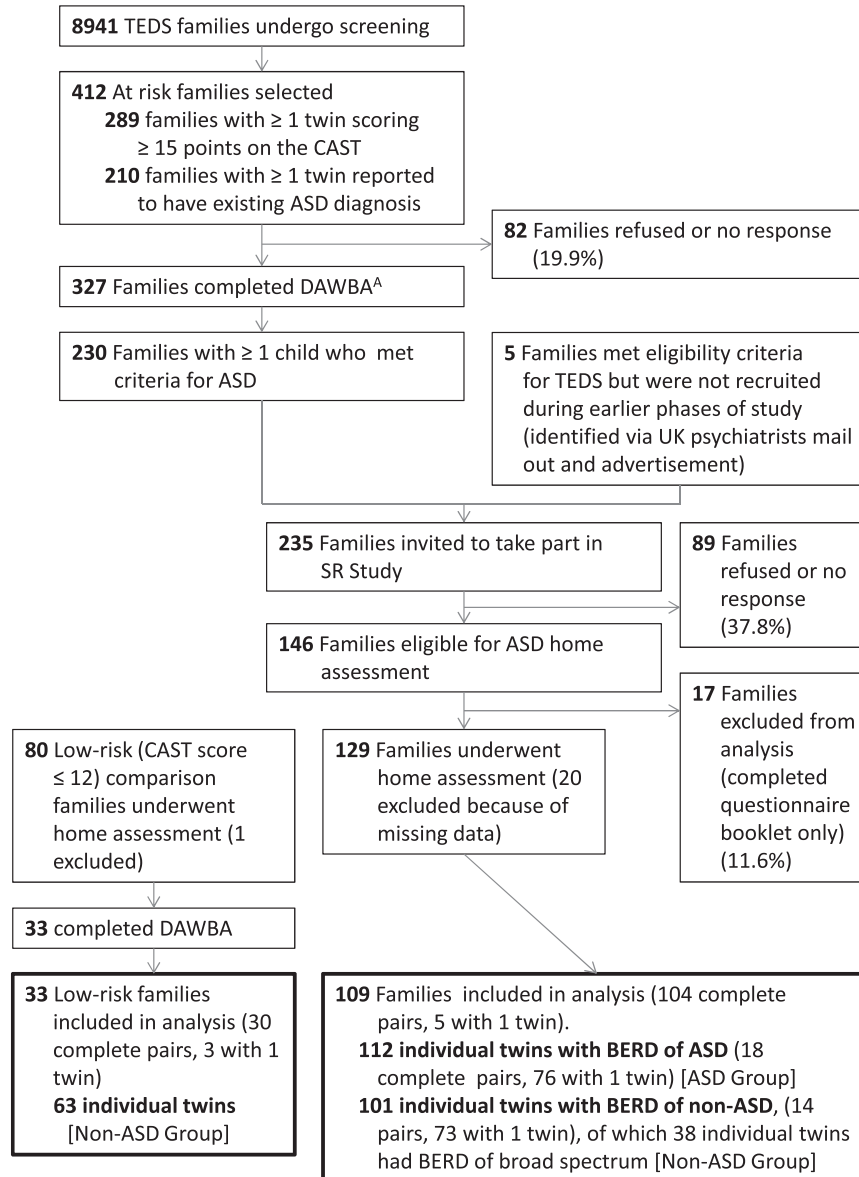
**8941** TEDS families undergo screening

**412** At risk families selected
**289** families with ≥ 1 twin scoring ≥ 15 points on the CAST
**210** families with ≥ 1 twin reported to have existing ASD diagnosis

**82** Families refused or no response (19.9%)

**327** Families completed DAWBA$^{A}$

**230** Families with ≥ 1 child who met criteria for ASD

**5** Families met eligibility criteria for TEDS but were not recruited during earlier phases of study (identified via UK psychiatrists mail out and advertisement)

**235** Families invited to take part in SR Study

**89** Families refused or no response (37.8%)

**146** Families eligible for ASD home assessment

**17** Families excluded from analysis (completed questionnaire booklet only) (11.6%)

**80** Low-risk (CAST score ≤ 12) comparison families underwent home assessment (1 excluded)

**129** Families underwent home assessment (20 excluded because of missing data)

**33** completed DAWBA

**33** Low-risk families included in analysis (30 complete pairs, 3 with 1 twin)
**63 individual twins** [Non-ASD Group]

**109** Families included in analysis (104 complete pairs, 5 with 1 twin).
**112 individual twins with BERD of ASD** (18 complete pairs, 76 with 1 twin) [ASD Group]
**101 individual twins with BERD of non-ASD**, (14 pairs, 73 with 1 twin), of which 38 individual twins had BERD of broad spectrum [Non-ASD Group]